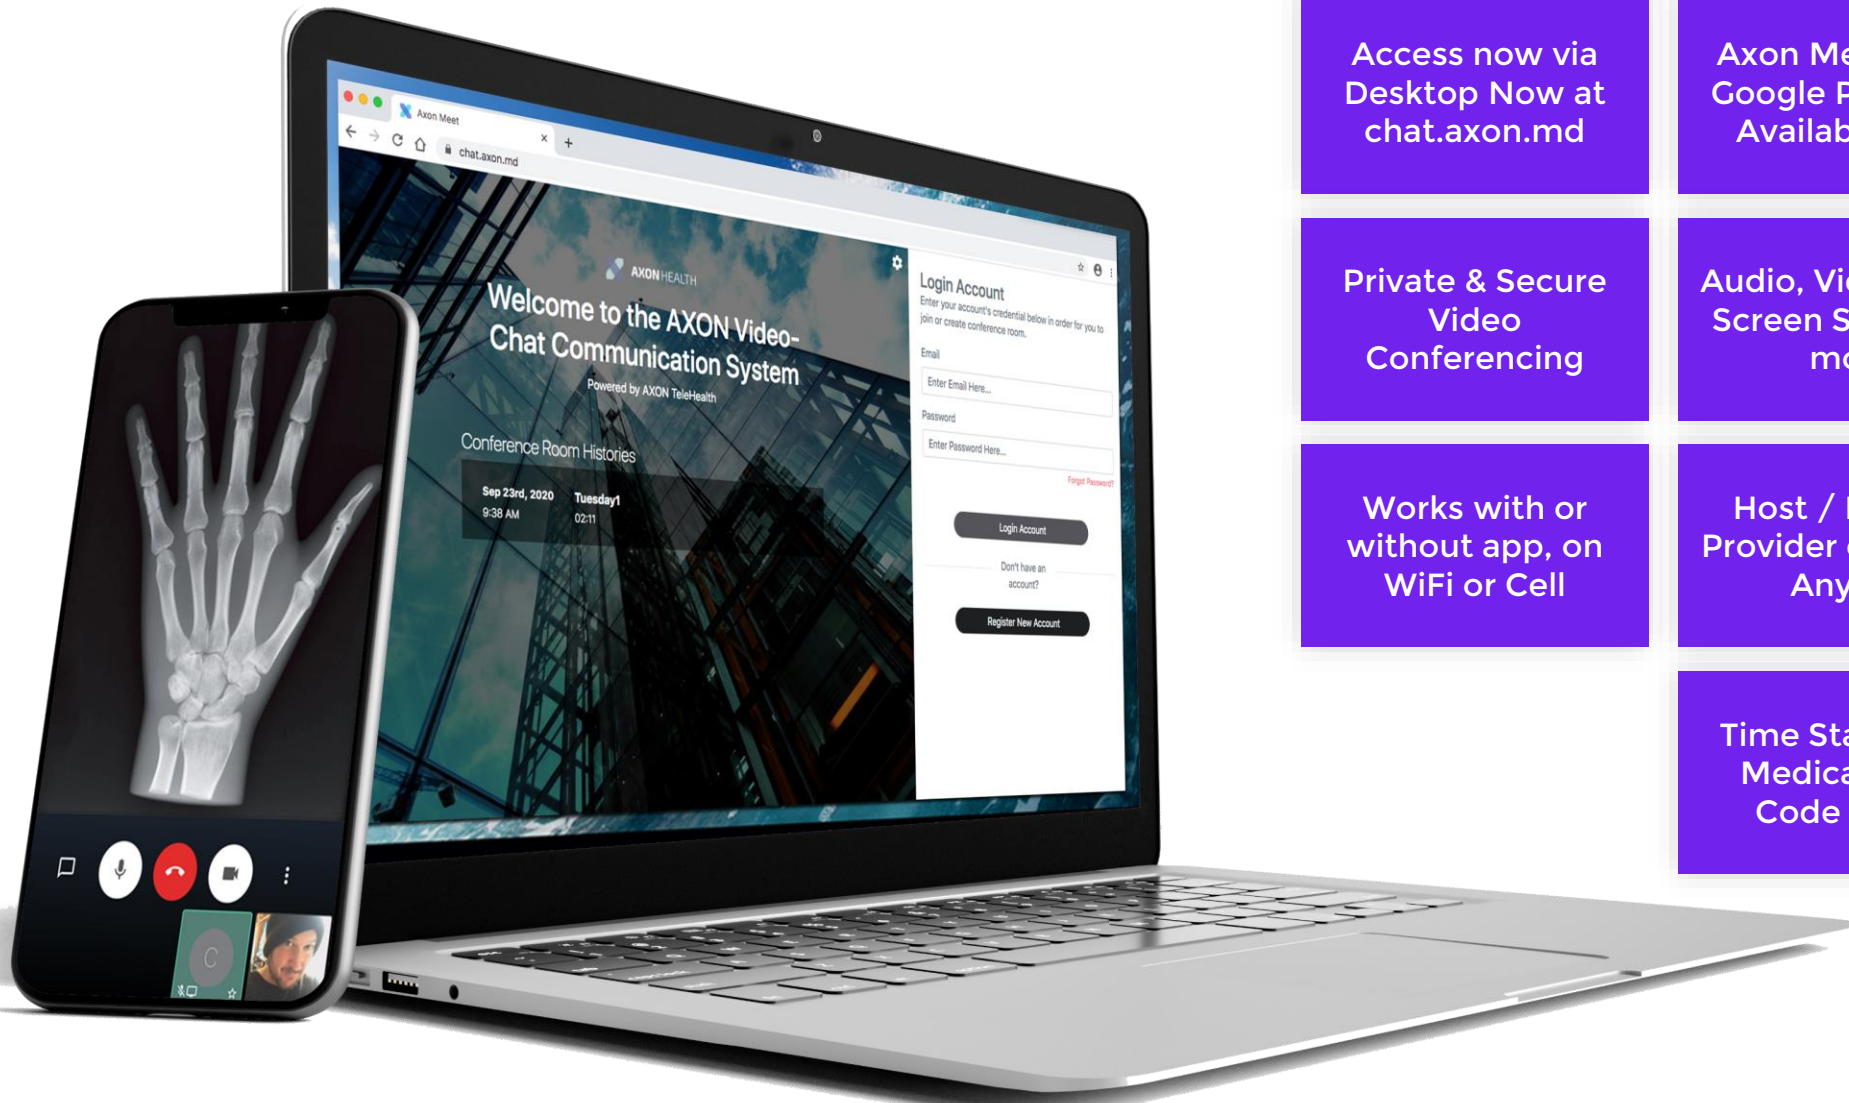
Axon Meet

chat.axon.md

AXON HEALTH

Welcome to the AXON Video-Chat Communication System

Powered by AXON TeleHealth

Conference Room Histories

Sep 23rd, 2020
9:38 AM

Tuesday1
02:11

Login Account

Enter your account's credential below in order for you to join or create conference room.

Email

Enter Email Here...

Password

Enter Password Here...

Forgot Password?

Login Account

Don't have an account?

Register New Account

C

Access now via Desktop Now at chat.axon.md

Axon Me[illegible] Google P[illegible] Availab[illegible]

Private & Secure Video Conferencing

Audio, Vi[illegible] Screen S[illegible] m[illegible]

Works with or without app, on WiFi or Cell

Host / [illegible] Provider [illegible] Any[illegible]

Time Sta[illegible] Medica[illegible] Code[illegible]